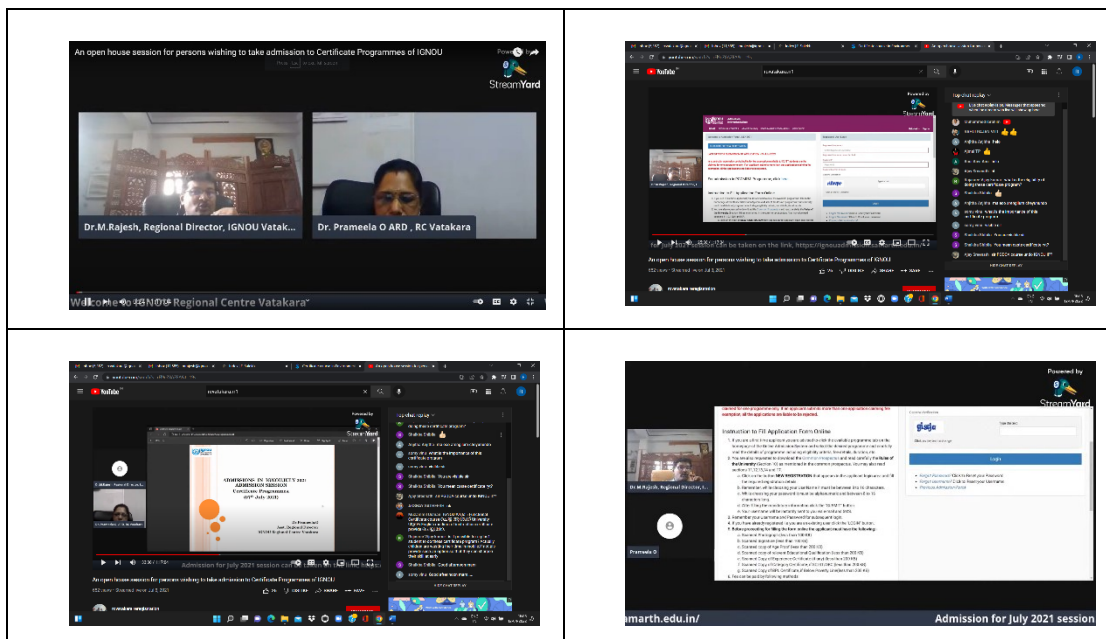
An open house session for persons wishing to take admission to Certificate Programmes of IGNOU

StreamYard

Dr.M.Rajesh, Regional Director, IGNOU Vatak...

Dr. Prameela O ARD , RC Vatakara

Welcome to IGNOU Regional Centre Vatakara

YouTube

Top chat replay

for July 2021 session can be taken on the link. https://ignouadm

An open house session for persons wishing to take admission to Certificate Programmes of IGNOU

YouTube

ADMISSIONS IN IGNOU JULY 2021 ADMISSION SESSION Certificate Programmes

Admission for July 2021 session can

An open house session for persons wishing to take admission to Certificate Programmes of IGNOU

Powered by

StreamYard

Instruction to Fill Application Form Online

Login

Dr.M.Rajesh, Regional Director, I...

Prameela O

amarth.edu.in/

Admission for July 2021 session